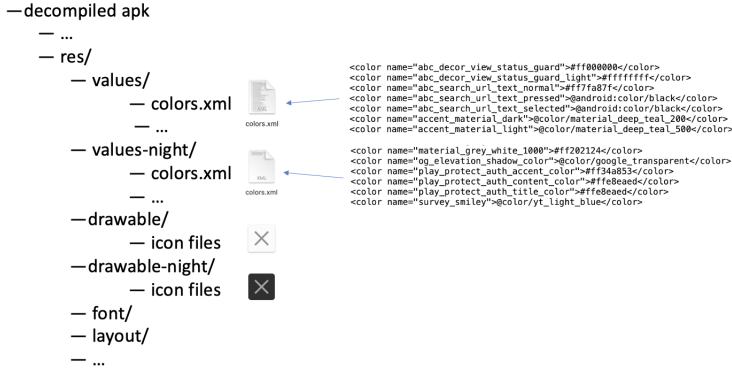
—decompiled apk
— ...
— res/
— values/
— colors.xml
— ...
— values-night/
— colors.xml
— ...
—drawable/
— icon files
—drawable-night/
— icon files
— font/
— layout/
— ...

XML
colors.xml

<color name="abc_decor_view_status_guard">#ff000000</color>
<color name="abc_decor_view_status_guard_light">#ffffffff</color>
<color name="abc_search_url_text_normal">#ff7fa87f</color>
<color name="abc_search_url_text_pressed">@android:color/black</color>
<color name="abc_search_url_text_selected">@android:color/black</color>
<color name="accent_material_dark">@color/material_deep_teal_200</color>
<color name="accent_material_light">@color/material_deep_teal_500</color>

XML
colors.xml

<color name="material_grey_white_1000">#ff202124</color>
<color name="og_elevation_shadow_color">@color/google_transparent</color>
<color name="play_protect_auth_accent_color">#ff34a853</color>
<color name="play_protect_auth_content_color">#ffe8eaed</color>
<color name="play_protect_auth_title_color">#ffe8eaed</color>
<color name="survey_smiley">@color/yt_light_blue</color>